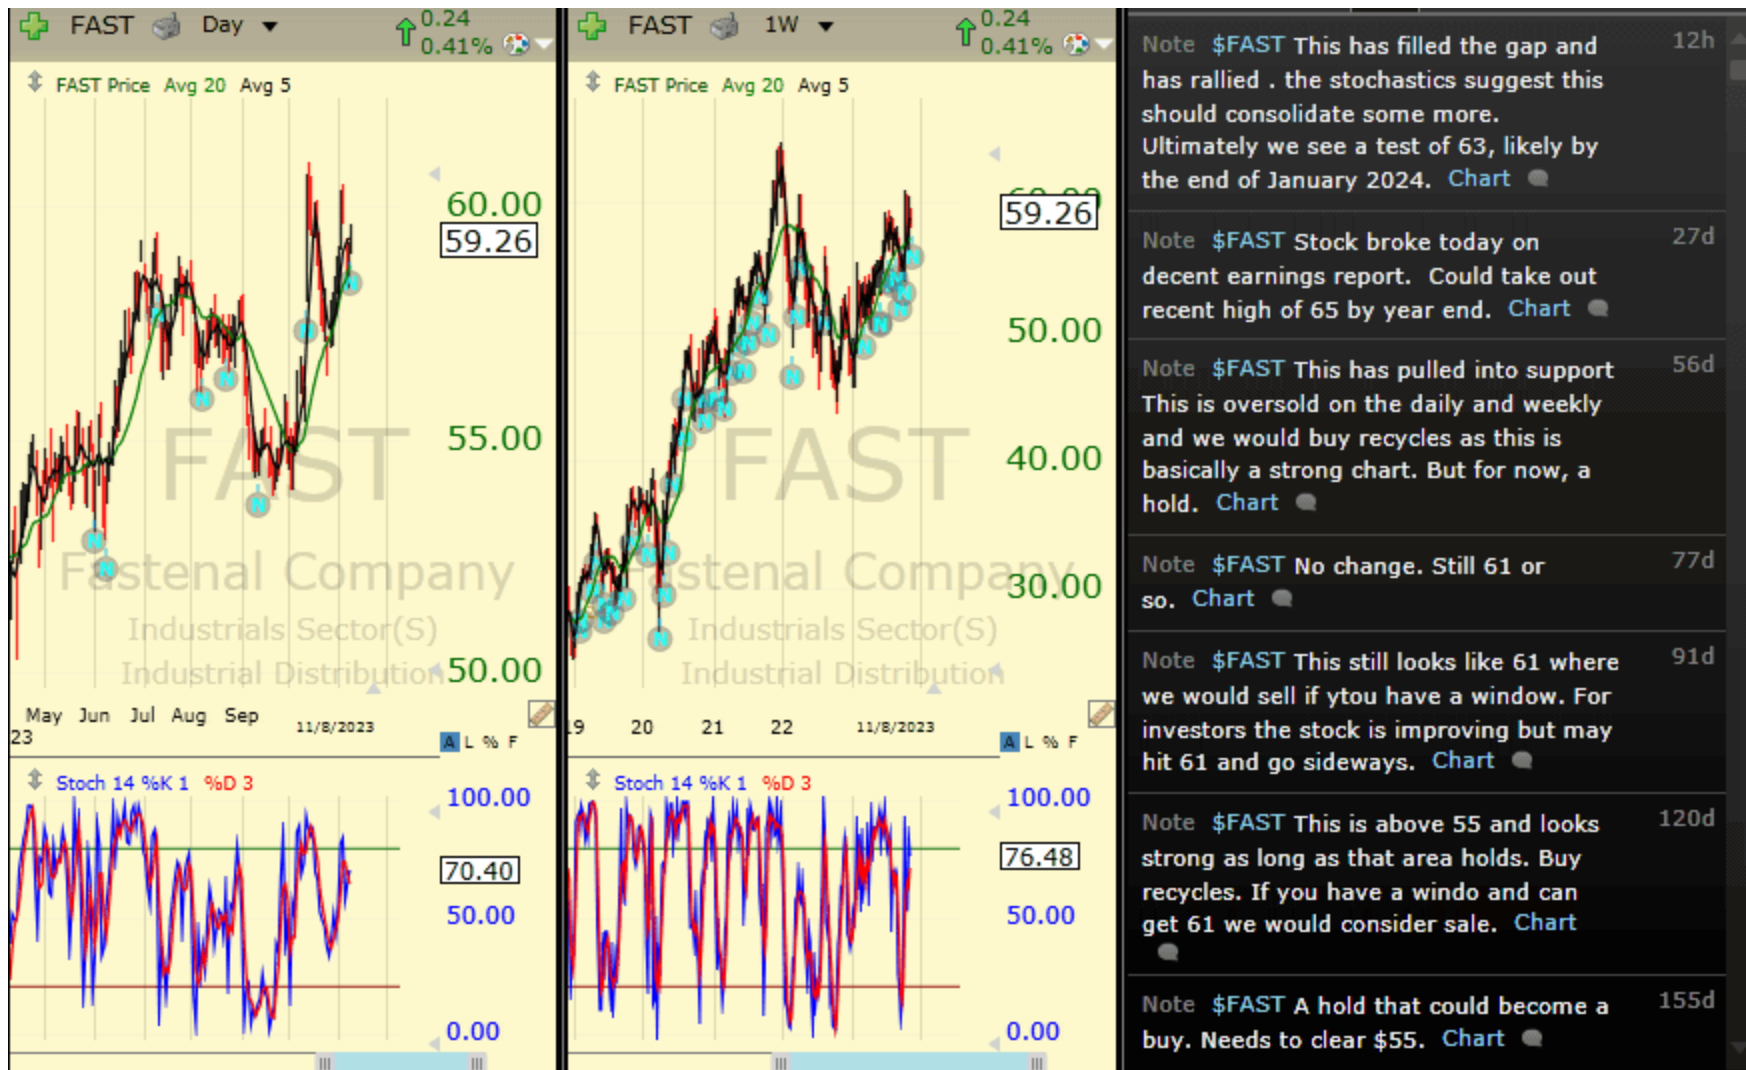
FAST Day 0.24 0.41%

FAST Price Avg 20 Avg 5

60.00
59.26
55.00
50.00

FAST
Fastenal Company
Industrials Sector(S)
Industrial Distribution

May Jun Jul Aug Sep 11/8/2023
23

A L % F

Stoch 14 %K 1 %D 3

100.00
70.40
50.00
0.00

FAST 1W 0.24 0.41%

FAST Price Avg 20 Avg 5

59.26
50.00
40.00
30.00

FAST
Fastenal Company
Industrials Sector(S)
Industrial Distribution

19 20 21 22 11/8/2023

A L % F

Stoch 14 %K 1 %D 3

100.00
76.48
50.00
0.00

Note $FAST This has filled the gap and has rallied . the stochastics suggest this should consolidate some more. Ultimately we see a test of 63, likely by the end of January 2024. Chart 12h

Note $FAST Stock broke today on decent earnings report. Could take out recent high of 65 by year end. Chart 27d

Note $FAST This has pulled into support This is oversold on the daily and weekly and we would buy recycles as this is basically a strong chart. But for now, a hold. Chart 56d

Note $FAST No change. Still 61 or so. Chart 77d

Note $FAST This still looks like 61 where we would sell if ytou have a window. For investors the stock is improving but may hit 61 and go sideways. Chart 91d

Note $FAST This is above 55 and looks strong as long as that area holds. Buy recycles. If you have a windo and can get 61 we would consider sale. Chart 120d

Note $FAST A hold that could become a buy. Needs to clear $55. Chart 155d